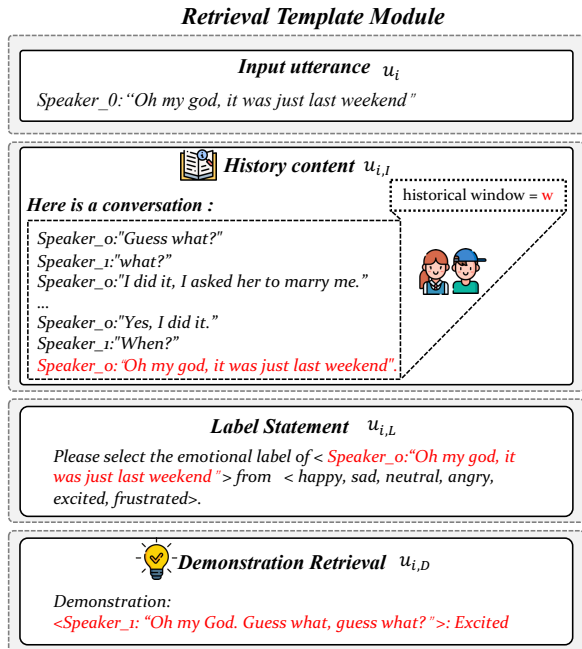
Retrieval Template Module

Input utterance $u_i$

Speaker_0:"Oh my god, it was just last weekend"

History content $u_{i,I}$

Here is a conversation :

historical window = w

Speaker_0:"Guess what?"
Speaker_1:"what?"
Speaker_0:"I did it, I asked her to marry me."
...
Speaker_0:"Yes, I did it."
Speaker_1:"When?"
Speaker_0:"Oh my god, it was just last weekend".

Label Statement $u_{i,L}$

Please select the emotional label of < Speaker_0:"Oh my god, it was just last weekend"> from < happy, sad, neutral, angry, excited, frustrated>.

Demonstration Retrieval $u_{i,D}$

Demonstration:
<Speaker_1: "Oh my God. Guess what, guess what?">: Excited